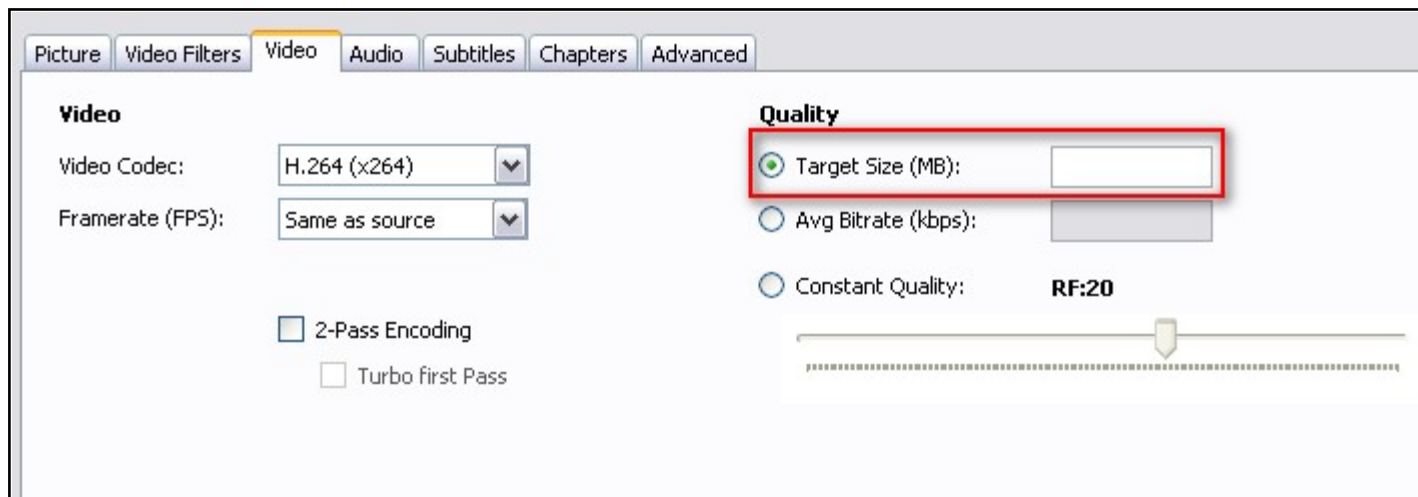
Picture | Video Filters | Video | Audio | Subtitles | Chapters | Advanced

Video

Video Codec: H.264 (x264)

Framerate (FPS): Same as source

2-Pass Encoding

Turbo first Pass

Quality

Target Size (MB):

Avg Bitrate (kbps):

Constant Quality: RF:20